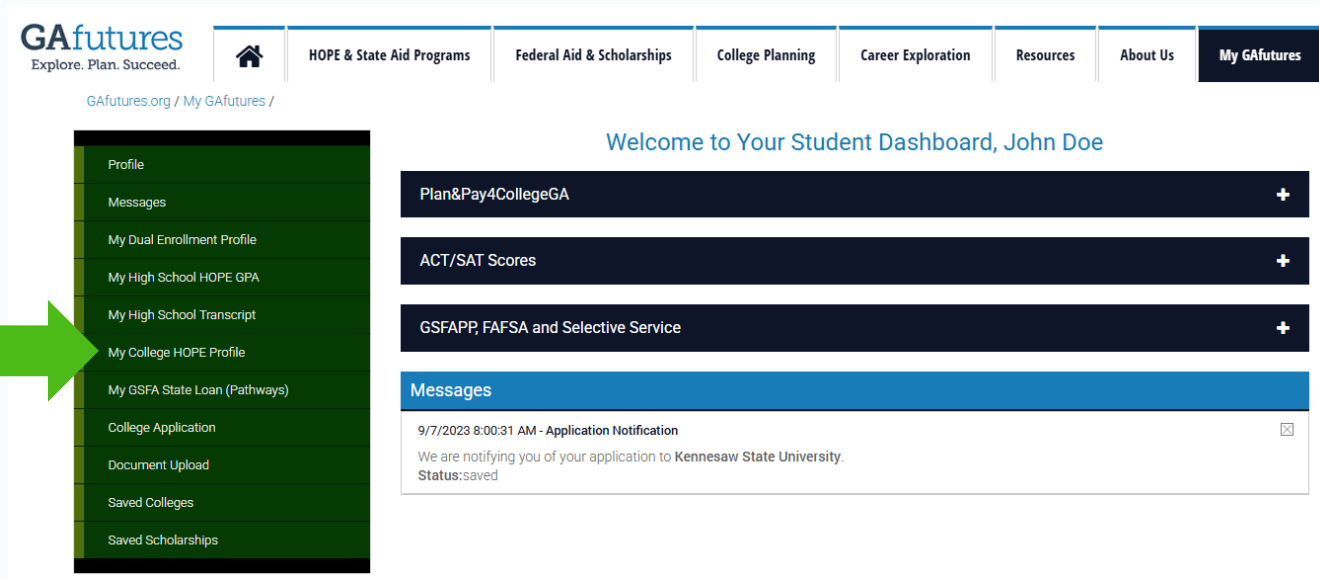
GAfutures
Explore. Plan. Succeed.

HOPE & State Aid Programs
Federal Aid & Scholarships
College Planning
Career Exploration
Resources
About Us
My GAfutures

GAfutures.org / My GAfutures /

Profile
Messages
My Dual Enrollment Profile
My High School HOPE GPA
My High School Transcript
My College HOPE Profile
My GSFA State Loan (Pathways)
College Application
Document Upload
Saved Colleges
Saved Scholarships

Welcome to Your Student Dashboard, John Doe

Plan&Pay4CollegeGA +

ACT/SAT Scores +

GSFAPP, FAFSA and Selective Service +

Messages

9/7/2023 8:00:31 AM - Application Notification

We are notifying you of your application to Kennesaw State University.
Status:saved